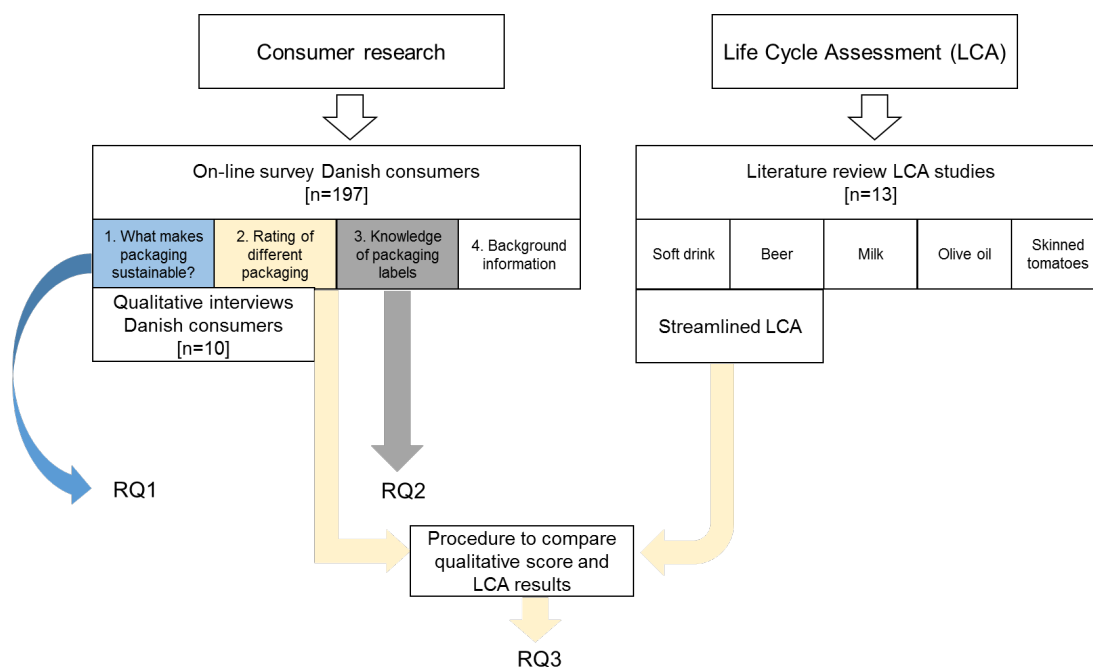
Consumer research

Life Cycle Assessment (LCA)

On-line survey Danish consumers
[n=197]

| 1. What makes packaging sustainable? | 2. Rating of different packaging | 3. Knowledge of packaging labels | 4. Background information |
|---|---|---|---|

Qualitative interviews Danish consumers
[n=10]

Literature review LCA studies
[n=13]

| Soft drink | Beer | Milk | Olive oil | Skinned tomatoes |
|---|---|---|---|---|

Streamlined LCA

RQ1

RQ2

Procedure to compare qualitative score and LCA results

RQ3